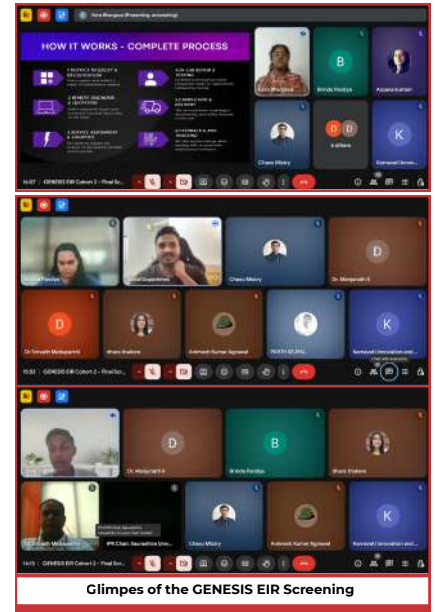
Asra Bhargava (Presenting, annotating)

HOW IT WORKS - COMPLETE PROCESS

1 SERVICE REQUEST & REGISTRATION

2 REMOTE DIAGNOSIS & QUOTATION

3 DEVICE ASSESSMENT & GRADING

4 IN-HOUSE REPAIR & TESTING

5 DISPATCH & DELIVERY

6 FEEDBACK & TRACKING

Asra Bhargava

B

Brinda Pandya

Aquarius

Chaos Mistry

D D

4 others

K

Kamandi Inno

11:07 | GENESIS EIR Cohort 2 - Final Scr...

Brinda Pandya

Chaos Mistry

D

Dr. Manjunath K

D

Dr Srinath Mallapanthi

Bhanu Shekhara

Avinash Kumar Agrawal

PARTH SEJPAL

K

Kamandi Innovation and...

15:53 | GENESIS EIR Cohort 2 - Final Scr...

D

Dr. Manjunath K

B

Brinda Pandya

Bhanu Shekhara

Dr Srinath Mallapanthi

Chaos Mistry

Avinash Kumar Agrawal

K

Kamandi Innovation and...

14:03 | GENESIS EIR Cohort 2 - Final Scr...

Glimpes of the GENESIS EIR Screening